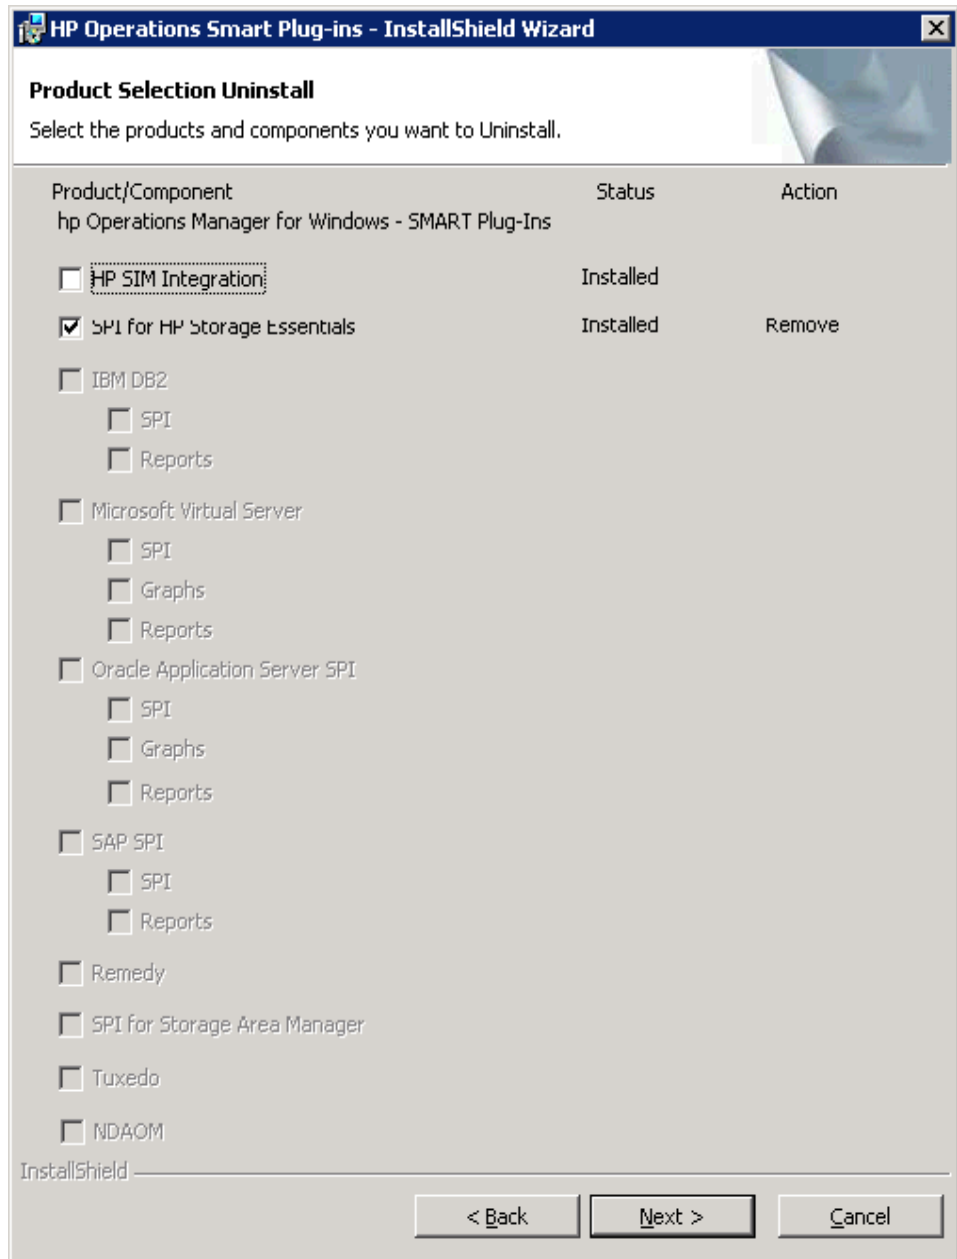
HP Operations Smart Plug-ins - InstallShield Wizard

Product Selection Uninstall

Select the products and components you want to Uninstall.

| Product/Component | Status | Action |
|---|---|---|
| hp Operations Manager for Windows - SMART Plug-Ins | | |
| HP SIM Integration | Installed | |
| SPI for HP Storage Essentials | Installed | Remove |
| IBM DB2 | | |
| SPI | | |
| Reports | | |
| Microsoft Virtual Server | | |
| SPI | | |
| Graphs | | |
| Reports | | |
| Oracle Application Server SPI | | |
| SPI | | |
| Graphs | | |
| Reports | | |
| SAP SPI | | |
| SPI | | |
| Reports | | |
| Remedy | | |
| SPI for Storage Area Manager | | |
| Tuxedo | | |
| NDAOM | | |

InstallShield

< Back
Next >
Cancel